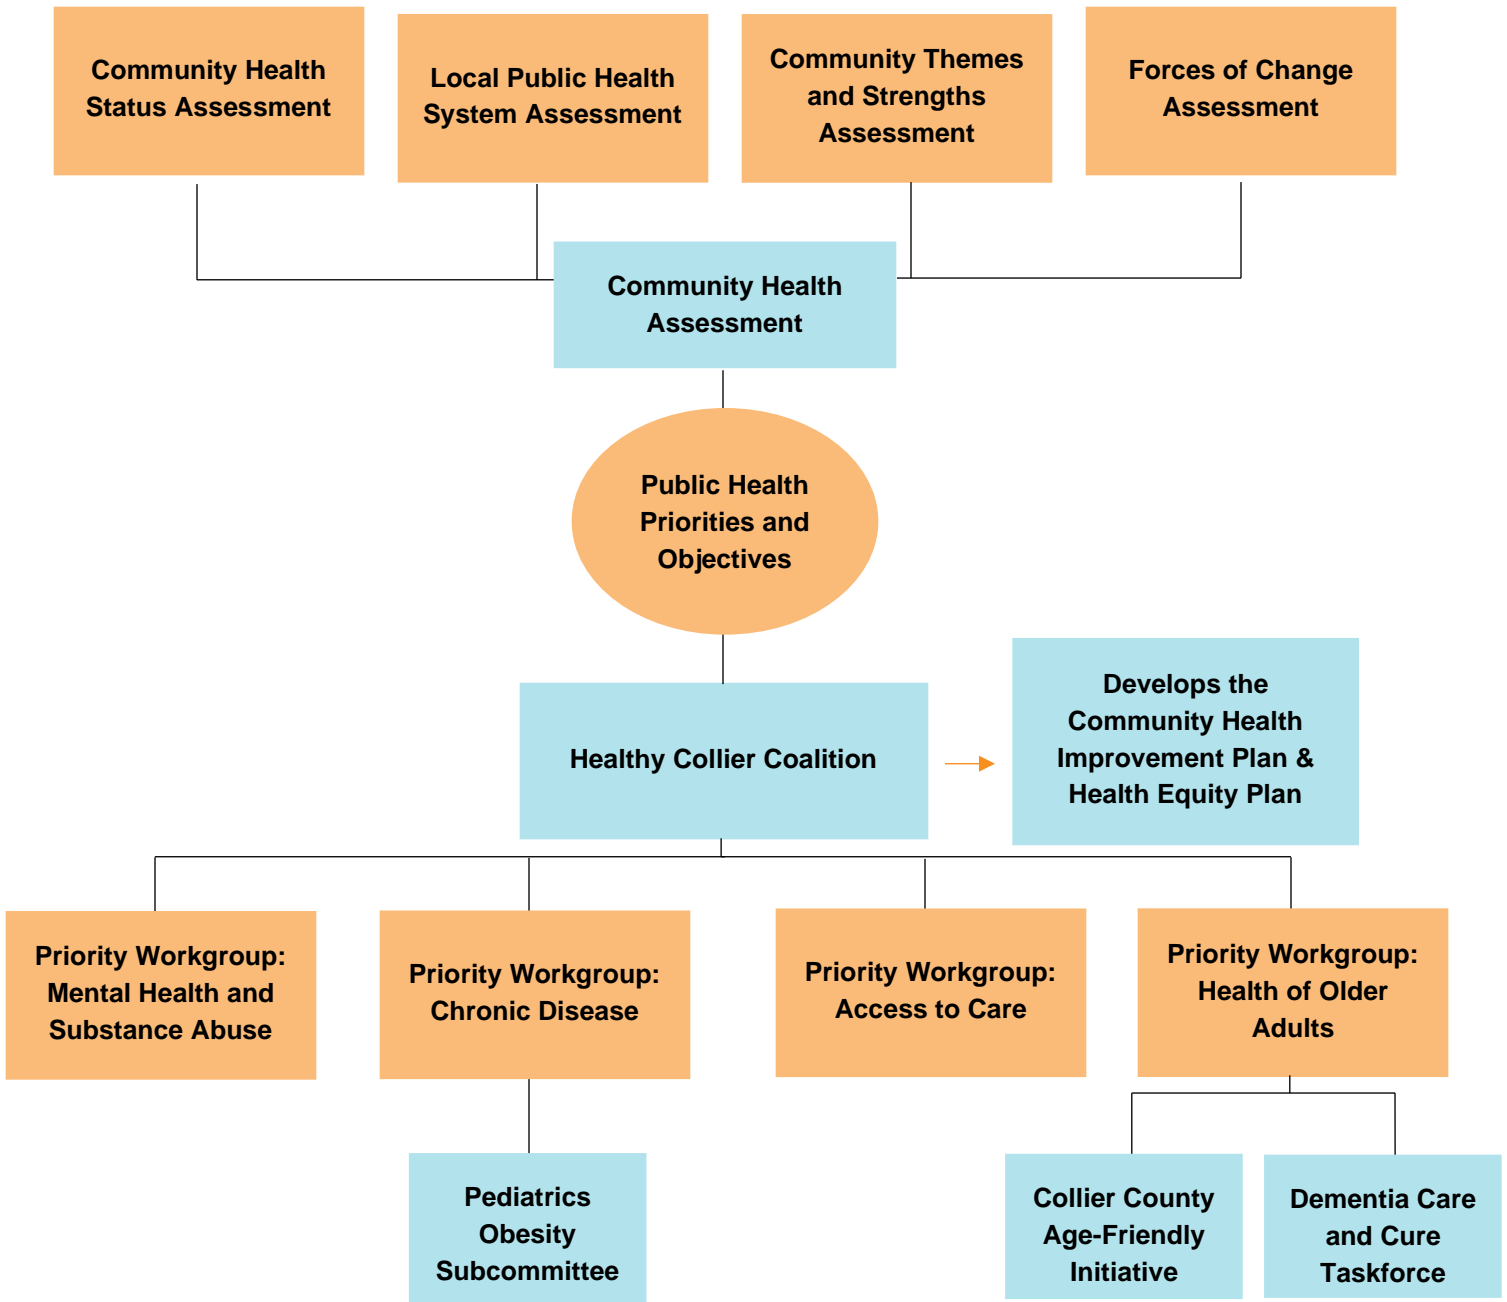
Community Health Status Assessment

Local Public Health System Assessment

Community Themes and Strengths Assessment

Forces of Change Assessment

Community Health Assessment

Public Health Priorities and Objectives

Healthy Collier Coalition

Develops the Community Health Improvement Plan & Health Equity Plan

Priority Workgroup: Mental Health and Substance Abuse

Priority Workgroup: Chronic Disease

Priority Workgroup: Access to Care

Priority Workgroup: Health of Older Adults

Pediatrics Obesity Subcommittee

Collier County Age-Friendly Initiative

Dementia Care and Cure Taskforce